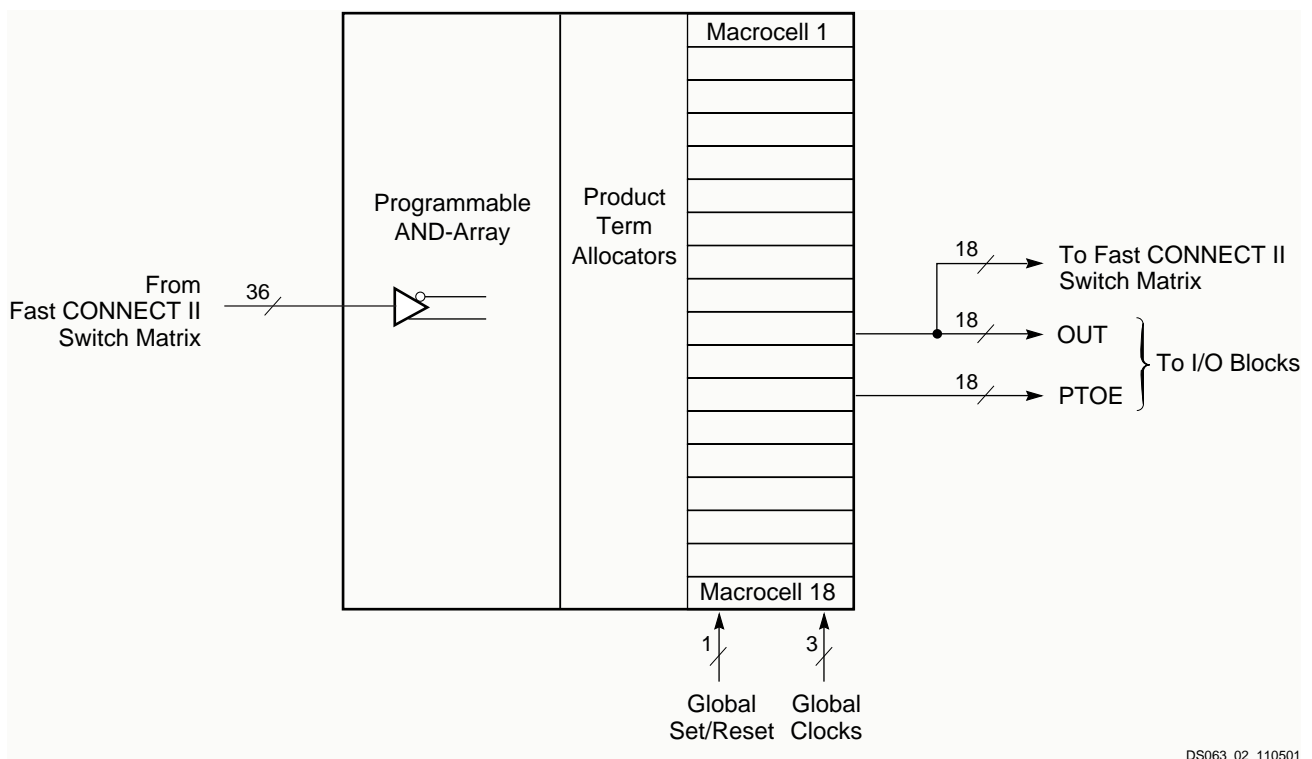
Macrocell 1

Programmable AND-Array

Product Term Allocators

From Fast CONNECT II Switch Matrix

36

18

To Fast CONNECT II Switch Matrix

18

OUT

To I/O Blocks

18

PTOE

Macrocell 18

1

3

Global Set/Reset

Global Clocks

DS063_02_110501